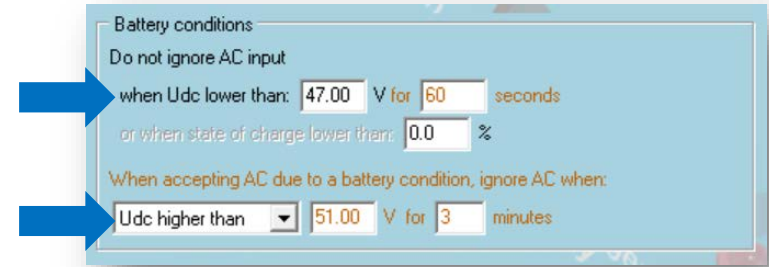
Battery conditions

Do not ignore AC input

when Udc lower than: 47.00 V for 60 seconds

or when state of charge lower than: 0.0 %

When accepting AC due to a battery condition, ignore AC when:

Udc higher than 51.00 V for 3 minutes